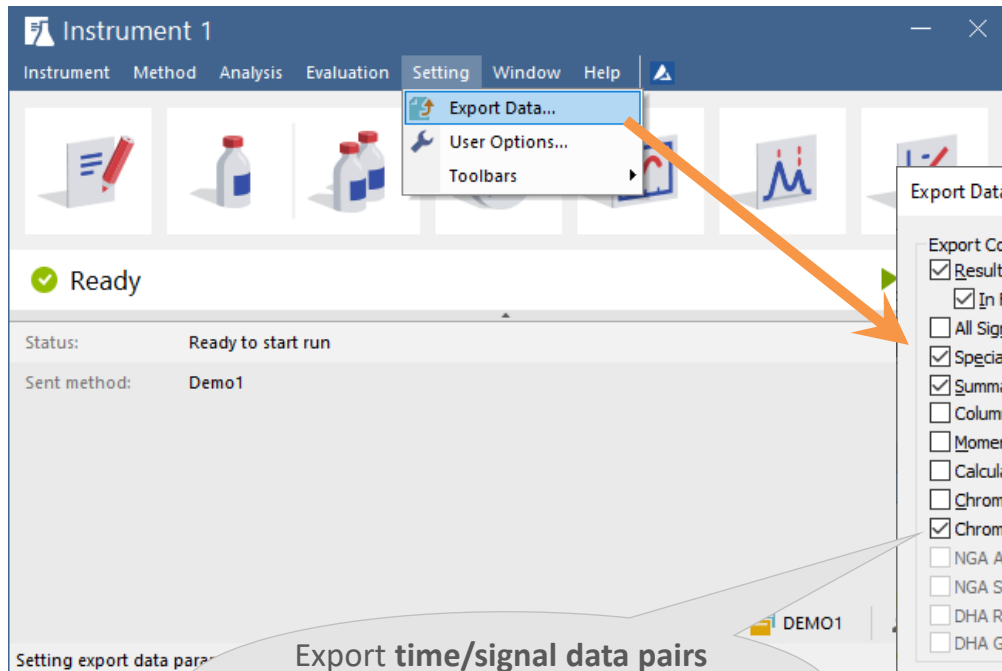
Instrument 1

Instrument Method Analysis Evaluation Setting Window Help

Export Data...
User Options...
Toolbars

Ready

Status: Ready to start run

Sent method: Demo1

DEMO1

Setting export data para

Export **time/signal data pairs**

Export Data

Export Co
Result
In f
All Sig
Specia
Summa
Colum
Momen
Calcula
Chrom
Chrom
NGA A
NGA S
DHA R
DHA G